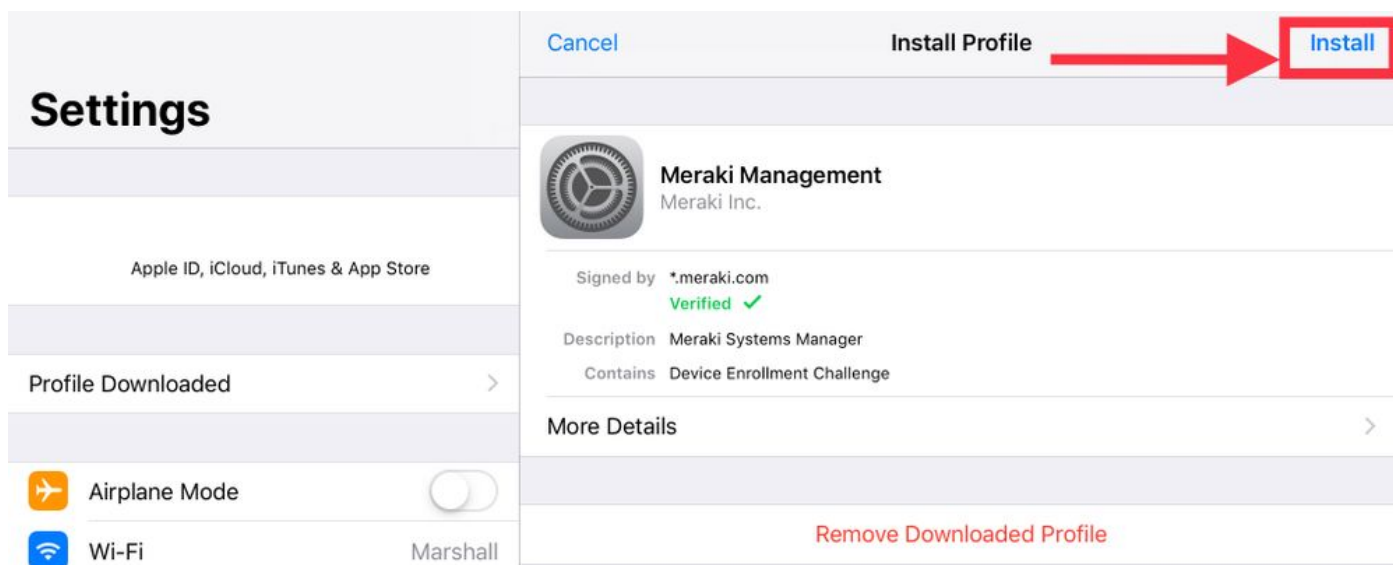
Settings

Apple ID, iCloud, iTunes & App Store

Profile Downloaded

Airplane Mode

Wi-Fi Marshall

Cancel Install Profile Install

Meraki Management
Meraki Inc.

Signed by *.meraki.com
Verified ✓

Description Meraki Systems Manager

Contains Device Enrollment Challenge

More Details

Remove Downloaded Profile